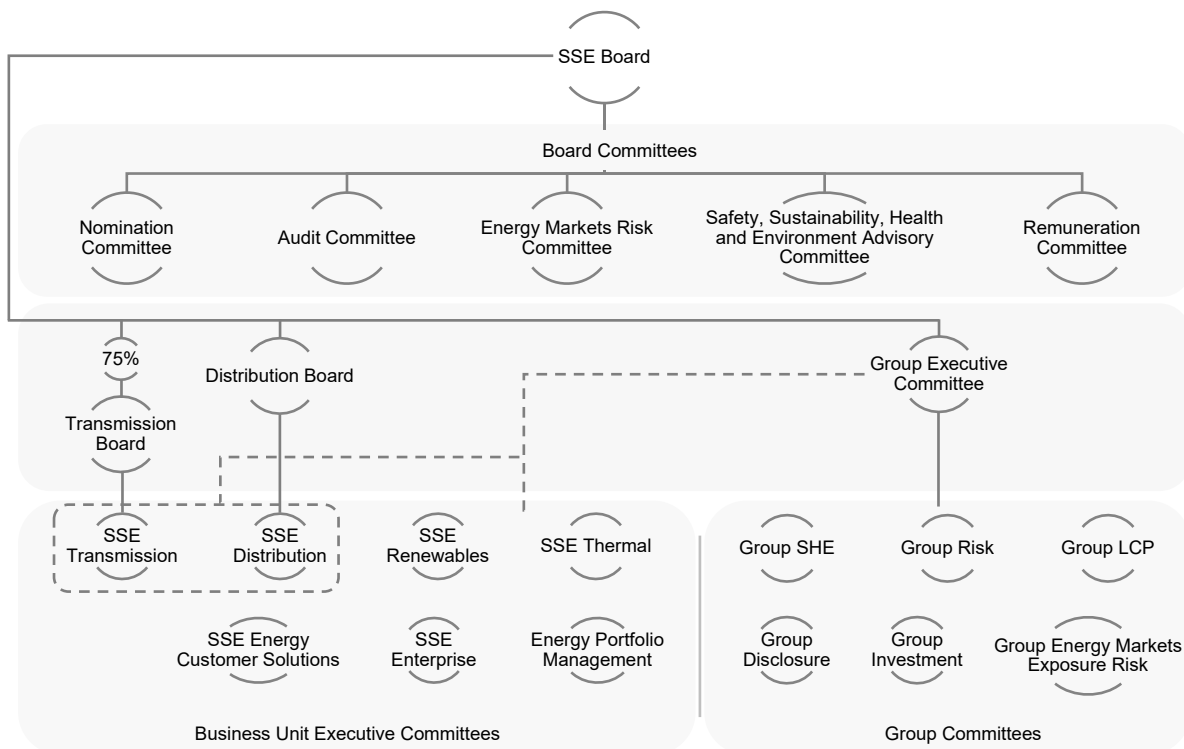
SSE Board

Board Committees

Nomination Committee

Audit Committee

Energy Markets Risk Committee

Safety, Sustainability, Health and Environment Advisory Committee

Remuneration Committee

75%

Transmission Board

Distribution Board

Group Executive Committee

SSE Transmission

SSE Distribution

SSE Renewables

SSE Thermal

SSE Energy Customer Solutions

SSE Enterprise

Energy Portfolio Management

Business Unit Executive Committees

Group SHE

Group Risk

Group LCP

Group Disclosure

Group Investment

Group Energy Markets Exposure Risk

Group Committees